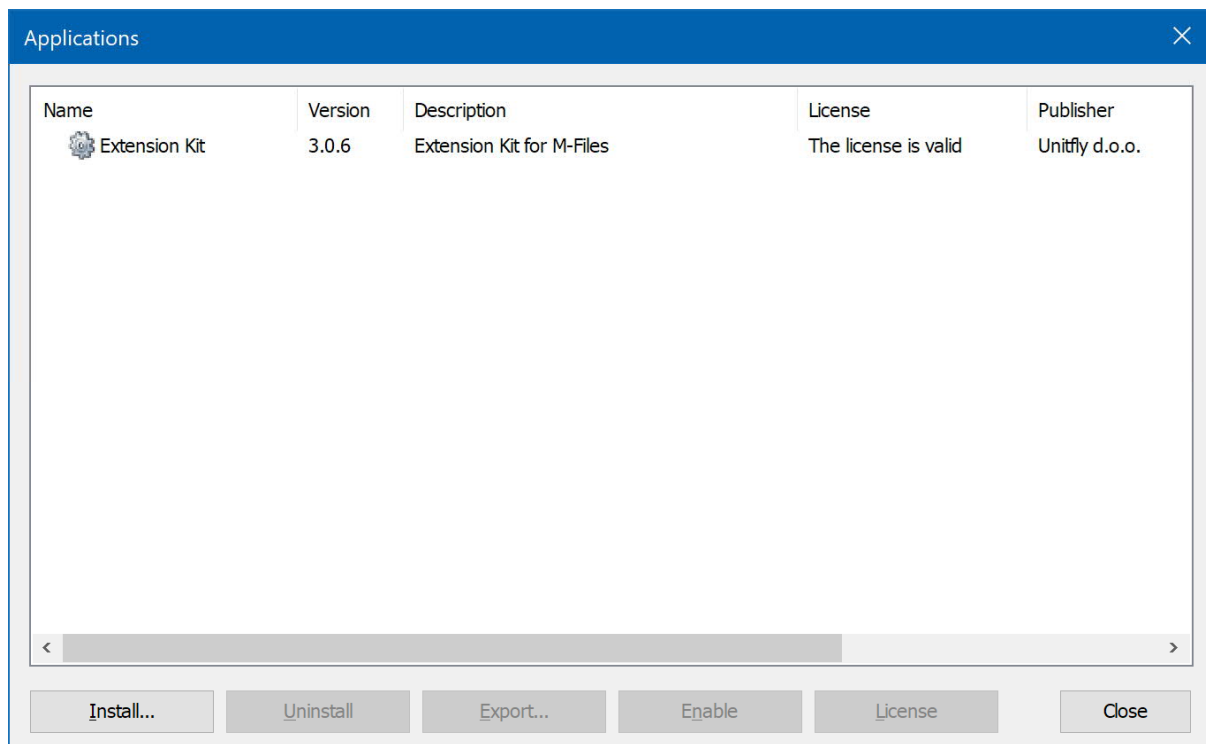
Applications

| Name | Version | Description | License | Publisher |
|---|---|---|---|---|
| Extension Kit | 3.0.6 | Extension Kit for M-Files | The license is valid | Unitfly d.o.o. |

Install... Uninstall Export... Enable License Close